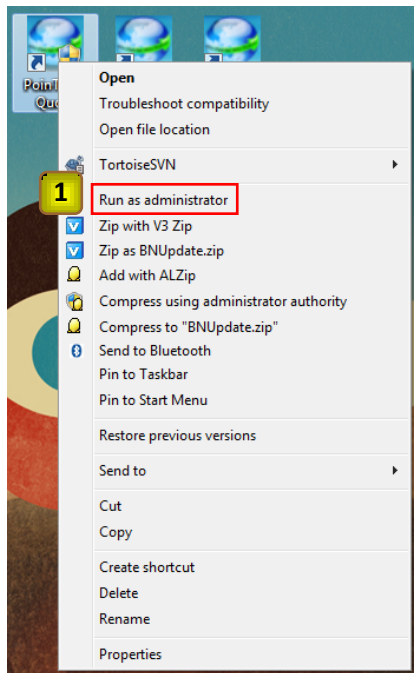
PoinT
Que

Open
Troubleshoot compatibility
Open file location
TortoiseSVN
1
Run as administrator
Zip with V3 Zip
Zip as BNUpdate.zip
Add with ALZip
Compress using administrator authority
Compress to "BNUpdate.zip"
Send to Bluetooth
Pin to Taskbar
Pin to Start Menu
Restore previous versions
Send to
Cut
Copy
Create shortcut
Delete
Rename
Properties